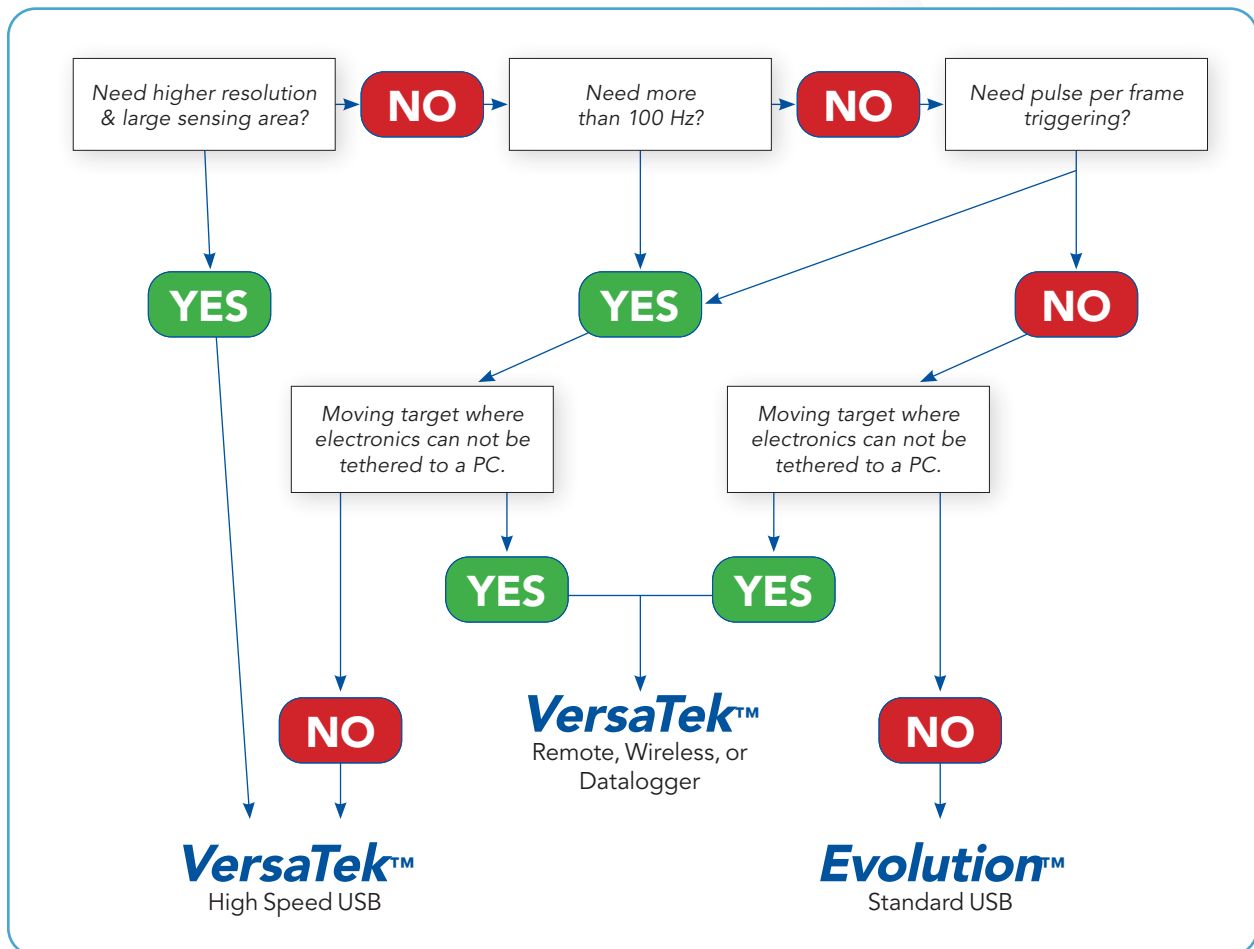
Need higher resolution & large sensing area?

NO

Need more than 100 Hz?

NO

Need pulse per frame triggering?

YES

YES

NO

Moving target where electronics can not be tethered to a PC.

Moving target where electronics can not be tethered to a PC.

YES

YES

NO

VersaTek™
Remote, Wireless, or Datalogger

NO

VersaTek™
High Speed USB

Evolution™
Standard USB